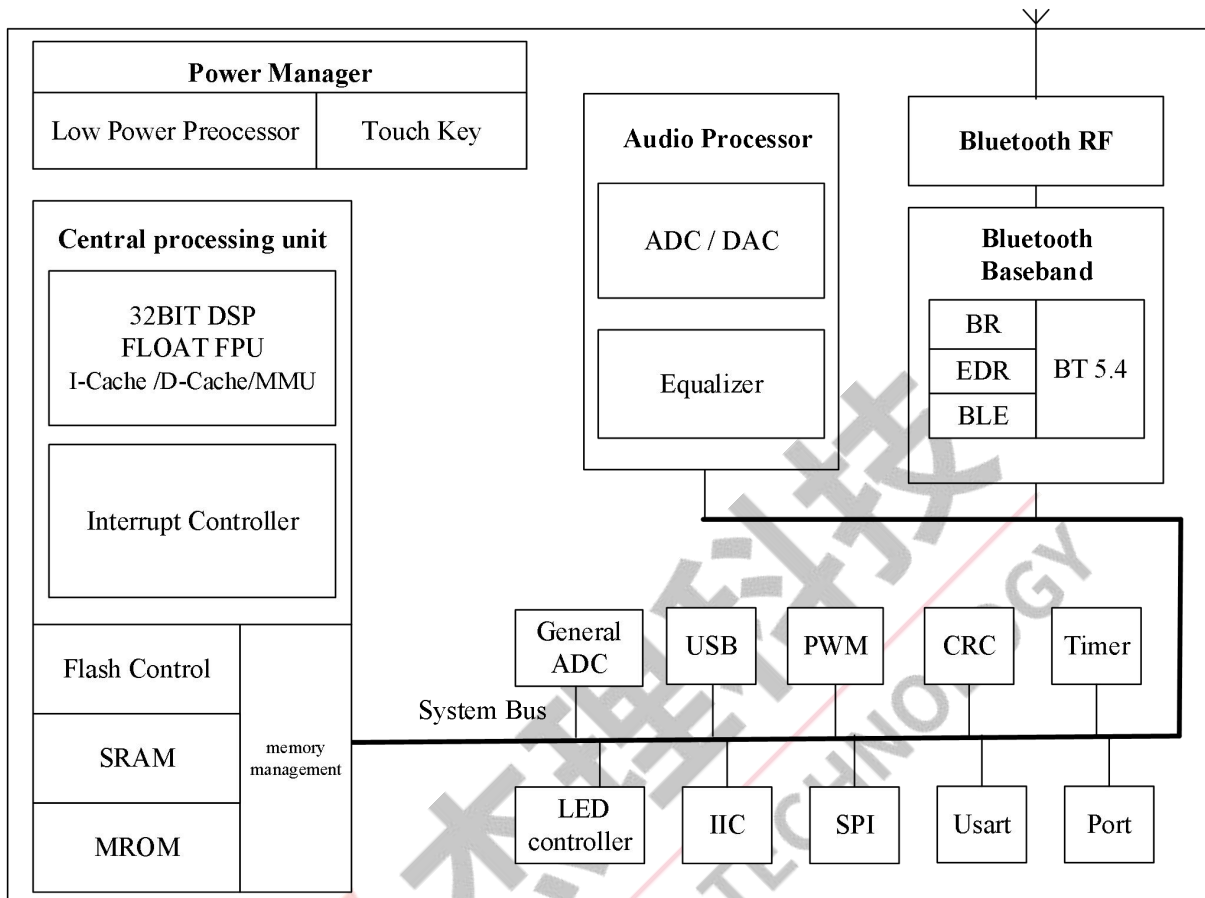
Power Manager

Low Power Preocessor

Touch Key

Audio Processor

ADC / DAC

Equalizer

Bluetooth RF

Bluetooth Baseband

BR

EDR

BLE

BT 5.4

Central processing unit

32BIT DSP
FLOAT FPU
I-Cache /D-Cache/MMU

Interrupt Controller

Flash Control

SRAM

MROM

memory management

System Bus

General ADC

USB

PWM

CRC

Timer

LED controller

IIC

SPI

Usart

Port

TECHNOLOGY